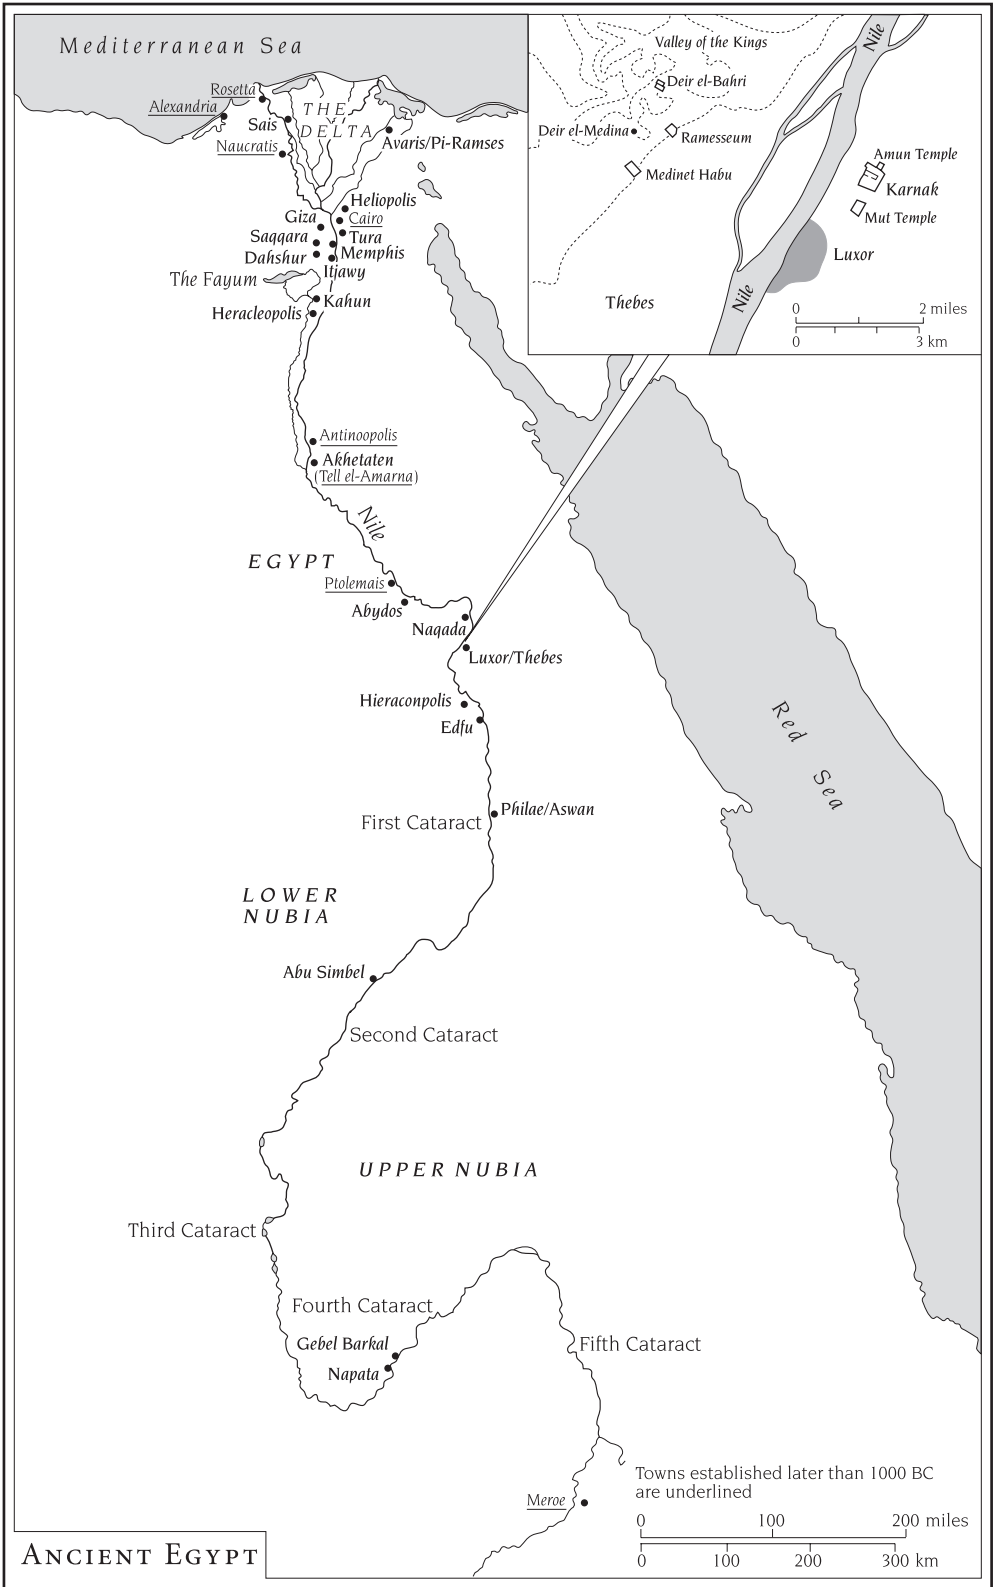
Mediterranean Sea

Rosetta
Alexandria
Sais
THE DELTA
Naucratis
Avaris/Pi-Ramses
Heliopolis
Giza
Cairo
Saqqara
Tura
Dahshur
Memphis
Itjawy
The Fayum
Kahun
Heracleopolis

Valley of the Kings
Deir el-Bahri
Deir el-Medina
Ramesseum
Medinet Habu
Nile
Amun Temple
Karnak
Mut Temple
Luxor
Thebes
Nile
0
2 miles
0
3 km

Antinoopolis
Akhetaten
(Tell el-Amarna)
Nile
EGYPT
Ptolemais
Abydos
Naqada
Luxor/Thebes
Hieraconpolis
Edfu
Red Sea
Philae/Aswan
First Cataract
LOWER NUBIA
Abu Simbel
Second Cataract
UPPER NUBIA
Third Cataract
Fourth Cataract
Gebel Barkal
Napata
Fifth Cataract
Meroe

Towns established later than 1000 BC are underlined

0
100
200 miles
0
100
200
300 km

Ancient Egypt